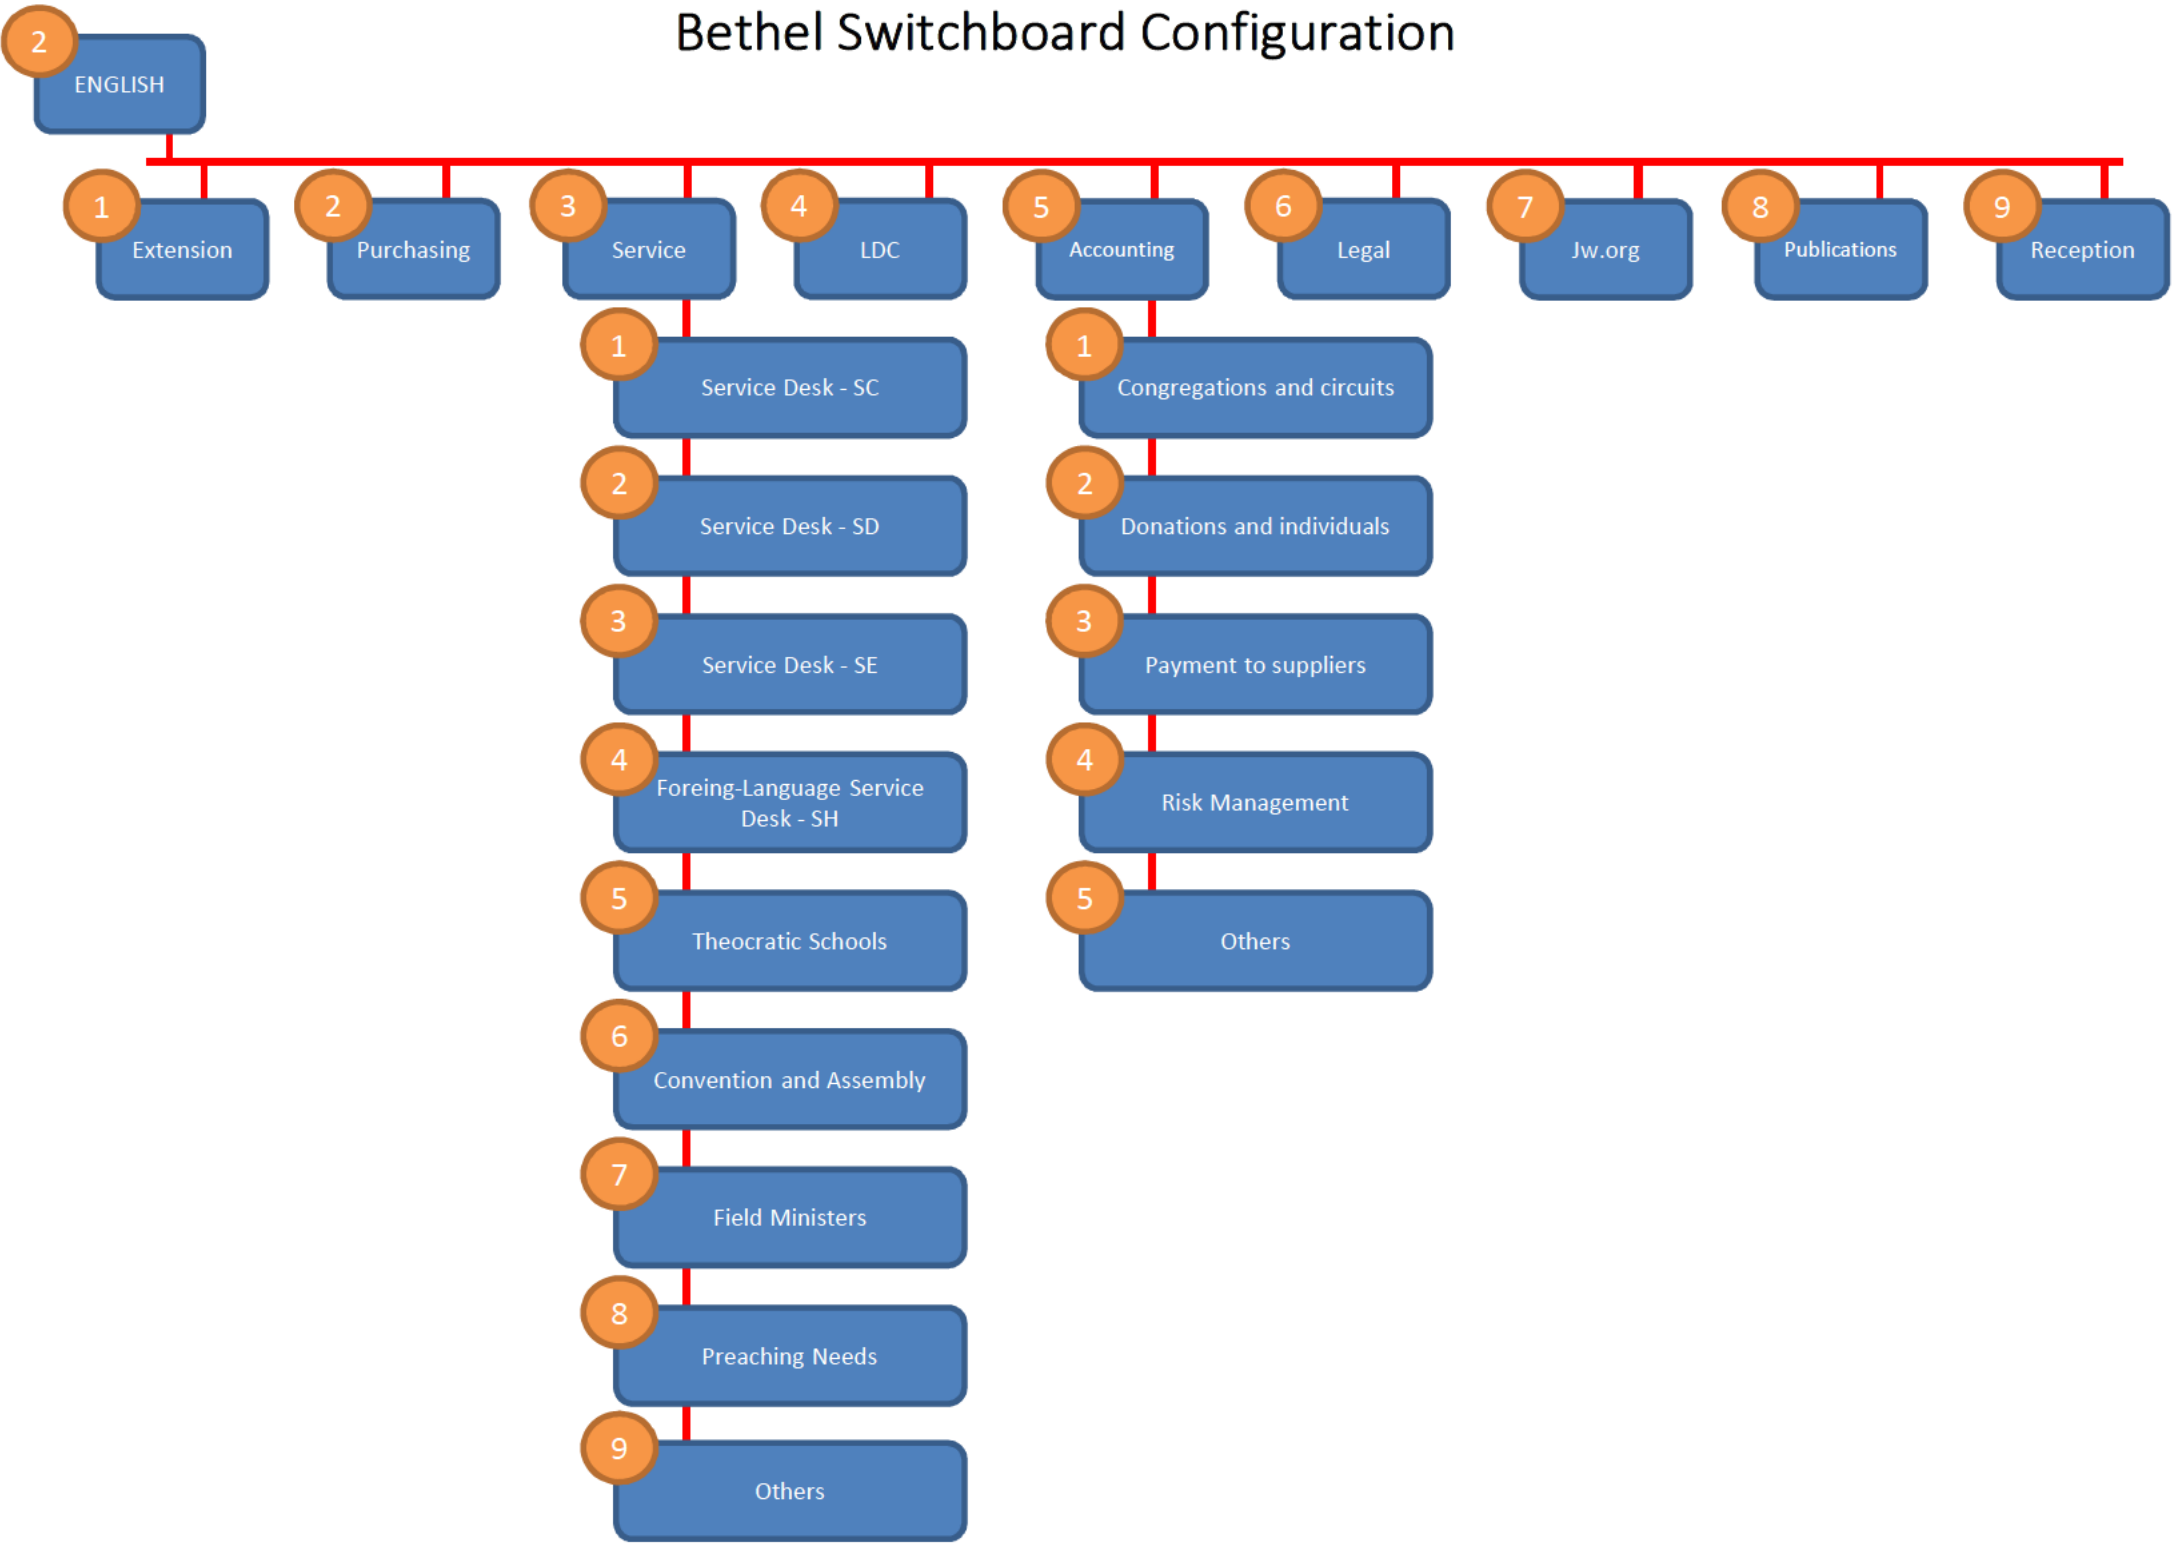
2 ENGLISH

Bethel Switchboard Configuration

1 Extension

2 Purchasing

3 Service

1 Service Desk - SC

2 Service Desk - SD

3 Service Desk - SE

4 Foreing-Language Service Desk - SH

5 Theocratic Schools

6 Convention and Assembly

7 Field Ministers

8 Preaching Needs

9 Others

4 LDC

5 Accounting

1 Congregations and circuits

2 Donations and individuals

3 Payment to suppliers

4 Risk Management

5 Others

6 Legal

7 Jw.org

8 Publications

9 Reception